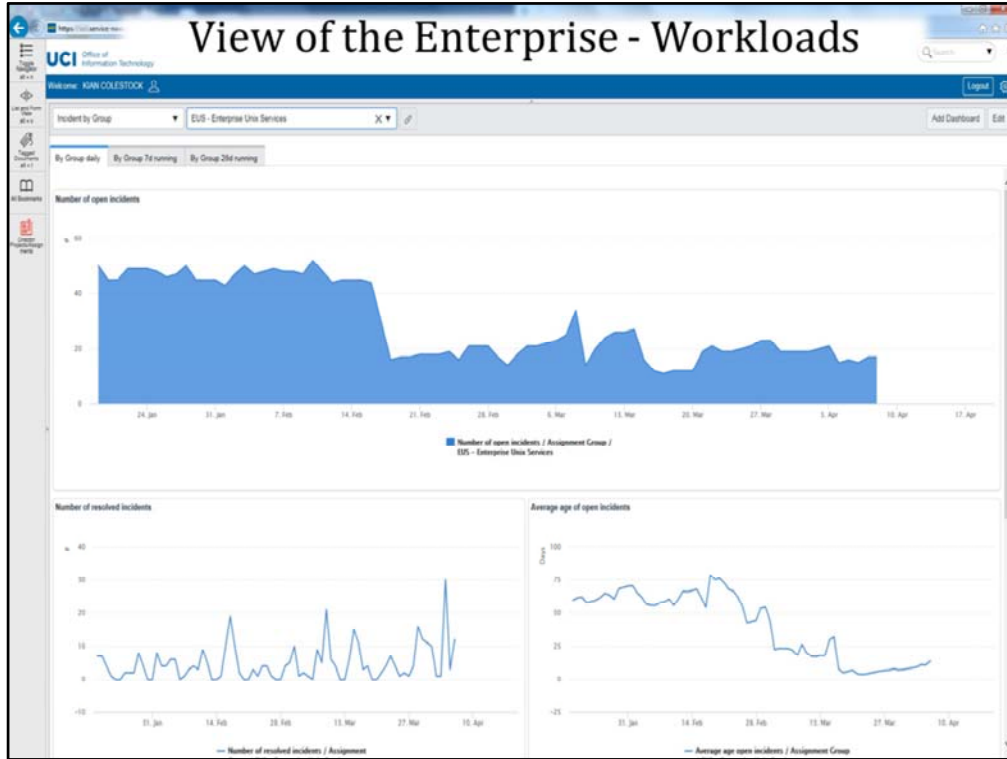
View of the Enterprise - Workloads

UCI Office of Information Technology

Welcome: KIAN COLESTOCK

Logout

Incident by Group

EUS - Enterprise Unix Services

Add Dashboard

Edit

By Group daily

By Group 7d running

By Group 28d running

Number of open incidents

60

40

20

0

24. Jan

31. Jan

7. Feb

14. Feb

21. Feb

28. Feb

6. Mar

13. Mar

20. Mar

27. Mar

3. Apr

10. Apr

17. Apr

Number of open incidents / Assignment Group / EUS - Enterprise Unix Services

Number of resolved incidents

40

30

20

10

0

-10

31. Jan

14. Feb

28. Feb

13. Mar

27. Mar

10. Apr

Number of resolved incidents / Assignment

Average age of open incidents

Days

100

75

50

25

0

-25

31. Jan

14. Feb

28. Feb

13. Mar

27. Mar

10. Apr

Average age open incidents / Assignment Group